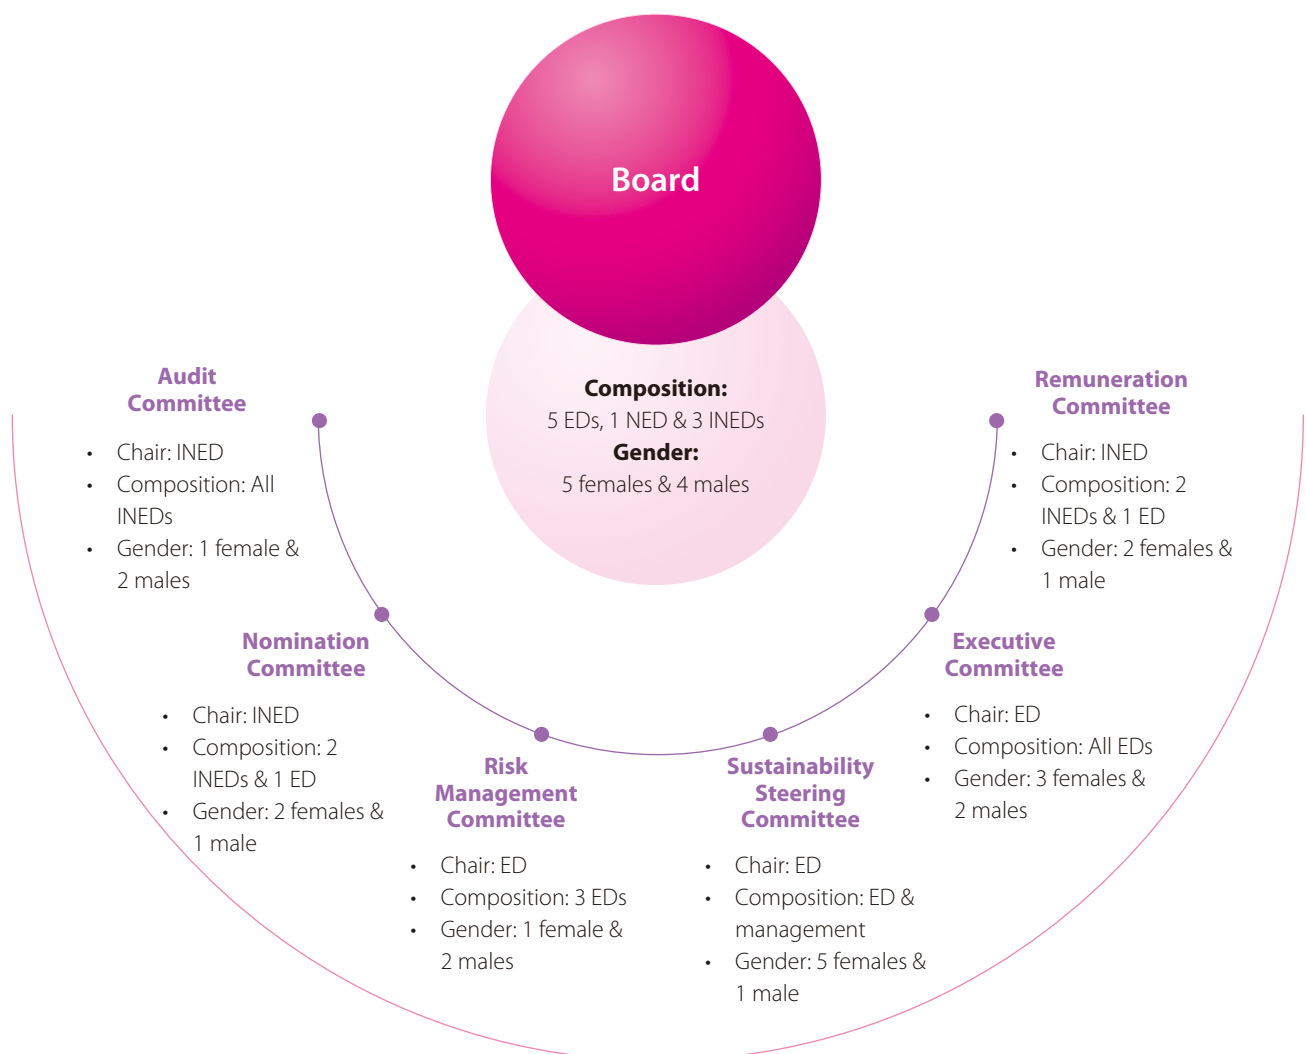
Board

Composition:
5 EDs, 1 NED & 3 INEDs
Gender:
5 females & 4 males

Audit Committee

- Chair: INED
- Composition: All INEDs
- Gender: 1 female & 2 males

Remuneration Committee

- Chair: INED
- Composition: 2 INEDs & 1 ED
- Gender: 2 females & 1 male

Nomination Committee

- Chair: INED
- Composition: 2 INEDs & 1 ED
- Gender: 2 females & 1 male

Executive Committee

- Chair: ED
- Composition: All EDs
- Gender: 3 females & 2 males

Risk Management Committee

- Chair: ED
- Composition: 3 EDs
- Gender: 1 female & 2 males

Sustainability Steering Committee

- Chair: ED
- Composition: ED & management
- Gender: 5 females & 1 male